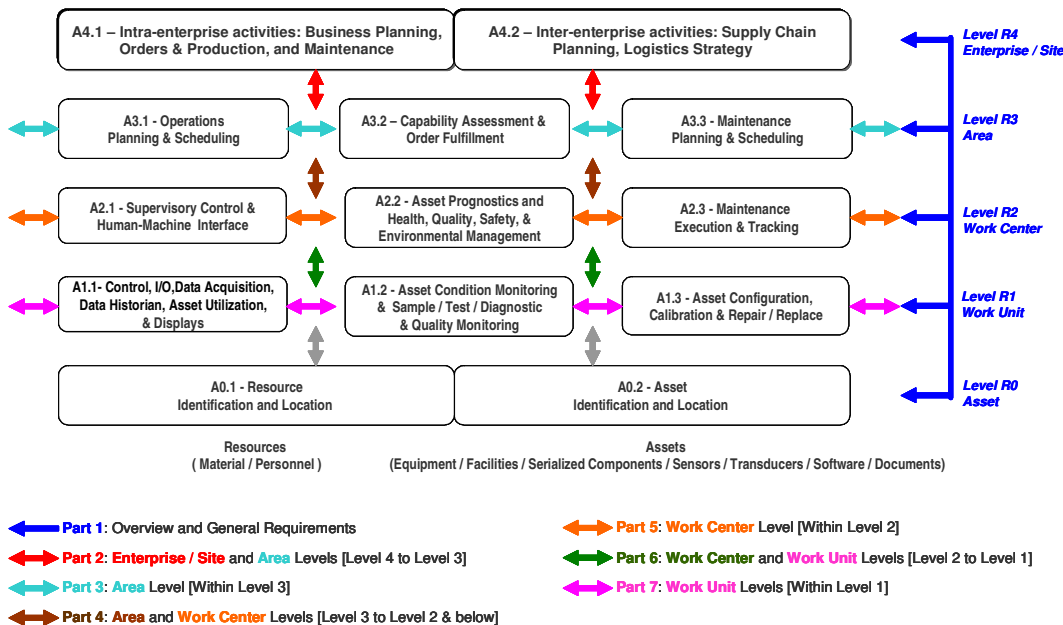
A4.1 – Intra-enterprise activities: Business Planning, Orders & Production, and Maintenance

A4.2 – Inter-enterprise activities: Supply Chain Planning, Logistics Strategy

Level R4
Enterprise / Site

A3.1 - Operations Planning & Scheduling

A3.2 – Capability Assessment & Order Fulfillment

A3.3 - Maintenance Planning & Scheduling

Level R3
Area

A2.1 - Supervisory Control & Human-Machine Interface

A2.2 - Asset Prognostics and Health, Quality, Safety, & Environmental Management

A2.3 - Maintenance Execution & Tracking

Level R2
Work Center

A1.1- Control, I/O,Data Acquisition, Data Historian, Asset Utilization, & Displays

A1.2 - Asset Condition Monitoring & Sample / Test / Diagnostic & Quality Monitoring

A1.3 - Asset Configuration, Calibration & Repair / Replace

Level R1
Work Unit

A0.1 - Resource Identification and Location

A0.2 - Asset Identification and Location

Level R0
Asset

Resources
( Material / Personnel )

Assets
(Equipment / Facilities / Serialized Components / Sensors / Transducers / Software / Documents)

Part 1: Overview and General Requirements

Part 2: Enterprise / Site and Area Levels [Level 4 to Level 3]

Part 3: Area Level [Within Level 3]

Part 4: Area and Work Center Levels [Level 3 to Level 2 & below]

Part 5: Work Center Level [Within Level 2]

Part 6: Work Center and Work Unit Levels [Level 2 to Level 1]

Part 7: Work Unit Levels [Within Level 1]